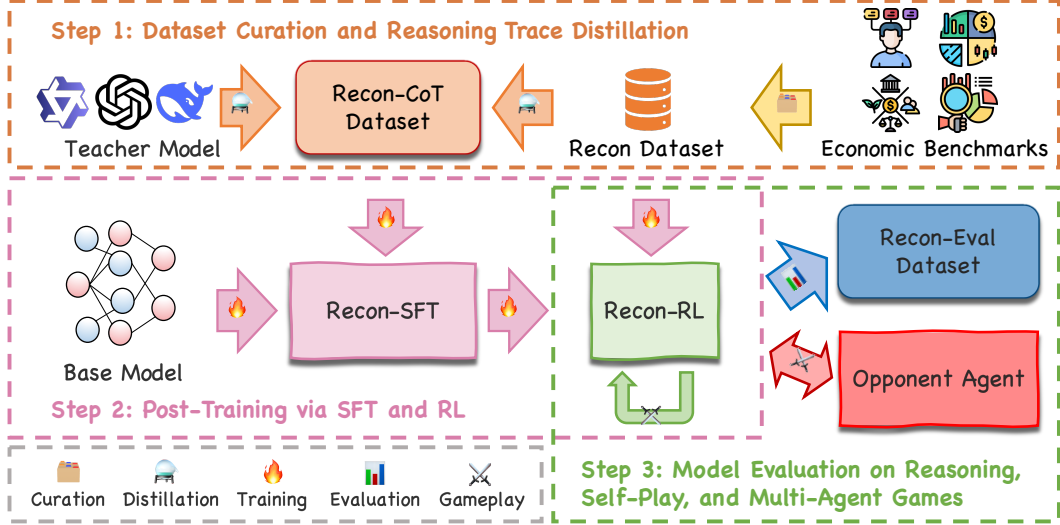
Step 1: Dataset Curation and Reasoning Trace Distillation

Teacher Model

Recon-CoT Dataset

Recon Dataset

Economic Benchmarks

Base Model

Recon-SFT

Recon-RL

Recon-Eval Dataset

Opponent Agent

Step 2: Post-Training via SFT and RL

Curation Distillation Training Evaluation Gameplay

Step 3: Model Evaluation on Reasoning, Self-Play, and Multi-Agent Games